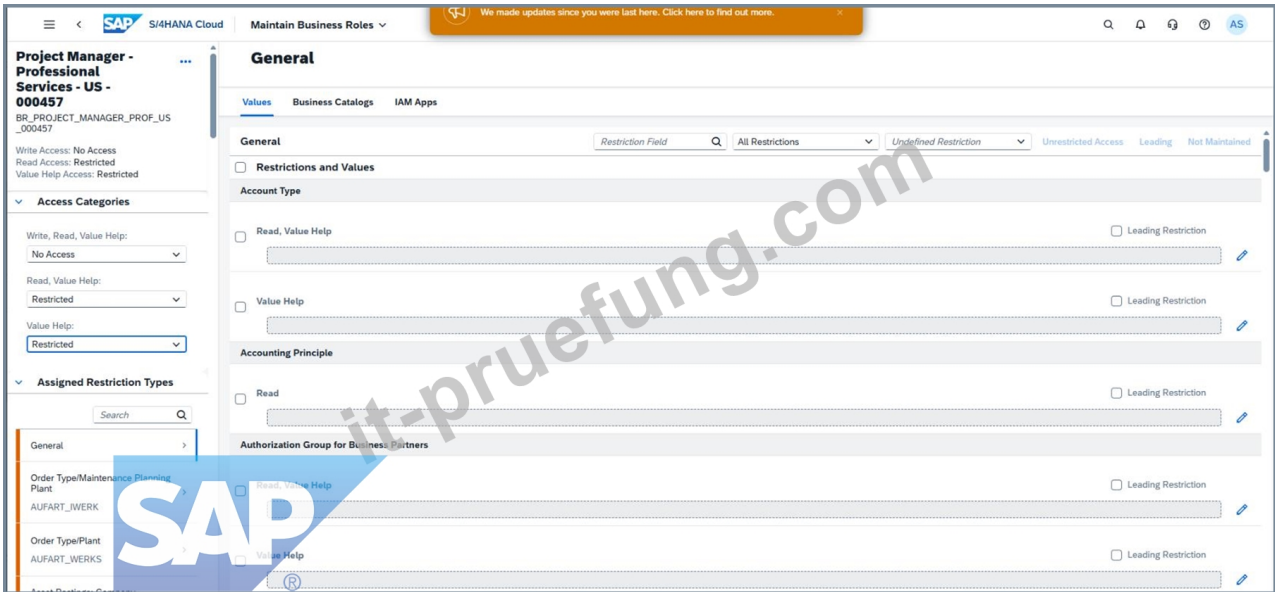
SAP S/4HANA Cloud Maintain Business Roles

We made updates since you were last here. Click here to find out more.

AS

Project Manager - Professional Services - US - 000457
BR_PROJECT_MANAGER_PROF_US_000457

Write Access: No Access
Read Access: Restricted
Value Help Access: Restricted

Access Categories

Write, Read, Value Help:
No Access

Read, Value Help:
Restricted

Value Help:
Restricted

Assigned Restriction Types

Search

General

Order Type/Maintenance Planning Plant
AUFART_IWERK

Order Type/Plant
AUFART_WERKS

General

Values Business Catalogs IAM Apps

General Restriction Field All Restrictions Undefined Restriction Unrestricted Access Leading Not Maintained

Restrictions and Values

Account Type

Read, Value Help
Leading Restriction

Value Help
Leading Restriction

Accounting Principle

Read
Leading Restriction

Authorization Group for Business Partners

Read, Value Help
Leading Restriction

Value Help
Leading Restriction

it-pruefung.com

SAP ®